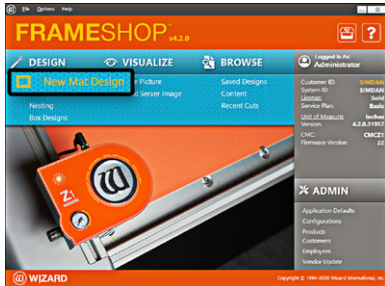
File Options Help

FRAMESHOP v4.2.0

DESIGN
VISUALIZE
BROWSE

New Mat Design
Picture
Server Image
Nesting
Box Designs

Saved Designs
Content
Recent Cuts

Logged In As
Administrator

Customer ID: SIMDAN
System ID: SIMDAN
License: Sold
Service Plan: Basic
Unit of Measure: Inches
Version: 4.2.0.11957
CMC: CMCZ1
Firmware Version: 22

ADMIN

Application Defaults
Configurations
Products
Customers
Employees
Vendor Update

Z1

WIZARD

Copyright © 1994-2020 Wizard International, Inc.